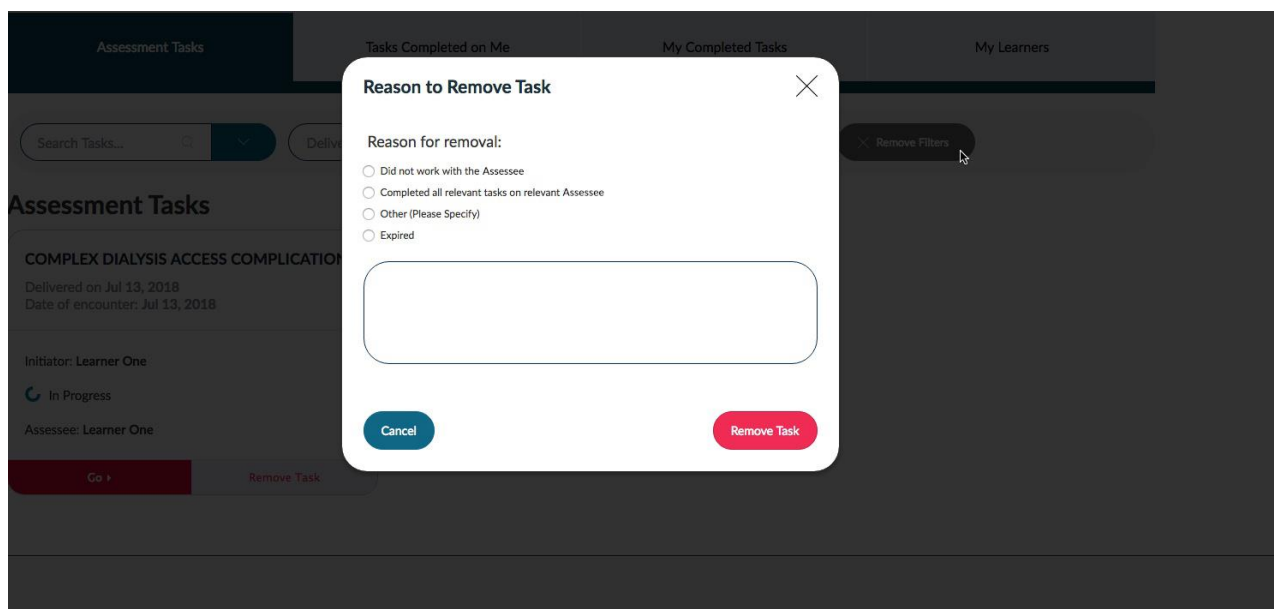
Assessment Tasks

Tasks Completed on Me

My Completed Tasks

My Learners

Search Tasks...

Delive

Remove Filters

Assessment Tasks

COMPLEX DIALYSIS ACCESS COMPLICATION

Delivered on Jul 13, 2018
Date of encounter: Jul 13, 2018

Initiator: Learner One

In Progress

Assessee: Learner One

Go ›

Remove Task

Reason to Remove Task

Reason for removal:

Did not work with the Assessee

Completed all relevant tasks on relevant Assessee

Other (Please Specify)

Expired

Cancel

Remove Task